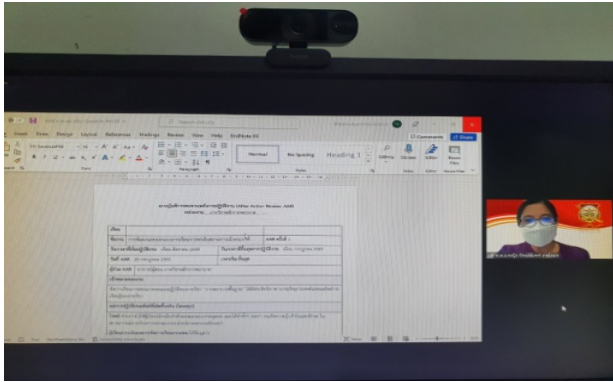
Insert Draw Design Layout References Mailings Review View Help OneNote

Normal
No Spacing
Heading 1

Comments
Share

Dictate
Editor
Reuse Files

Paragraph
Styles
Voice
Editor
Reuse Files

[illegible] After Action Review: AAR

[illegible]

| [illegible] | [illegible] |
|---|---|
| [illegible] | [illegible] |
| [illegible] | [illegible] |
| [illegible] | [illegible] |
| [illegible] | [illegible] |

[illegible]